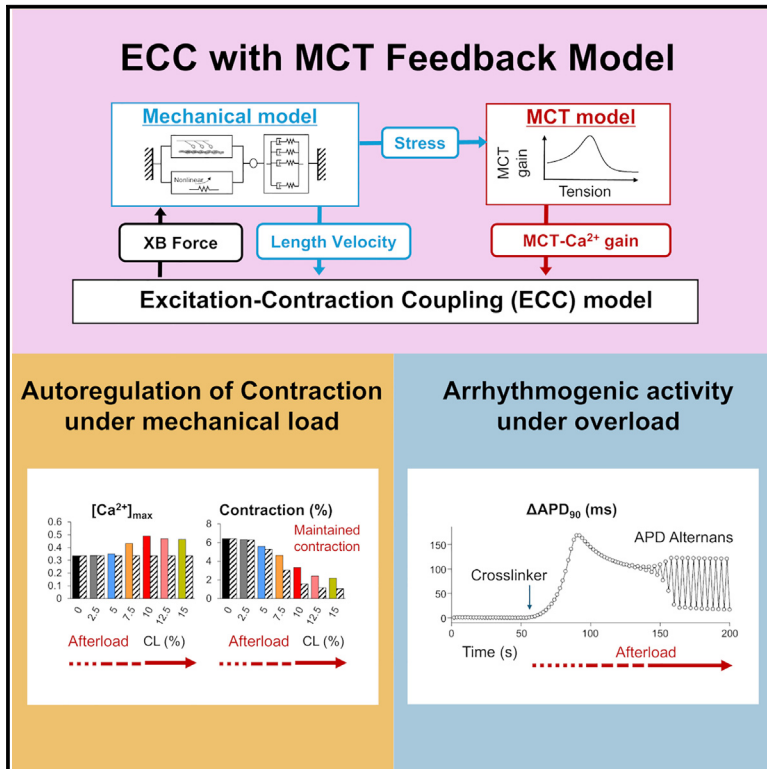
ECC with MCT Feedback Model

Mechanical model

Nonlinear

Stress

MCT model

MCT gain

Tension

XB Force

Length Velocity

MCT-Ca$^{2+}$ gain

Excitation-Contraction Coupling (ECC) model

Autoregulation of Contraction under mechanical load

$[Ca^{2+}]_{max}$

0.6
0.5
0.4
0.3
0.2
0.1
0

0 2.5 5 7.5 10 12.5 15

Afterload CL (%)

Contraction (%)

Maintained contraction

8
6
4
2
0

0 2.5 5 7.5 10 12.5 15

Afterload CL (%)

Arrhythmogenic activity under overload

$\Delta APD_{90}$ (ms)

150
100
50
0

APD Alternans

Crosslinker

0 50 100 150 200

Time (s)

Afterload